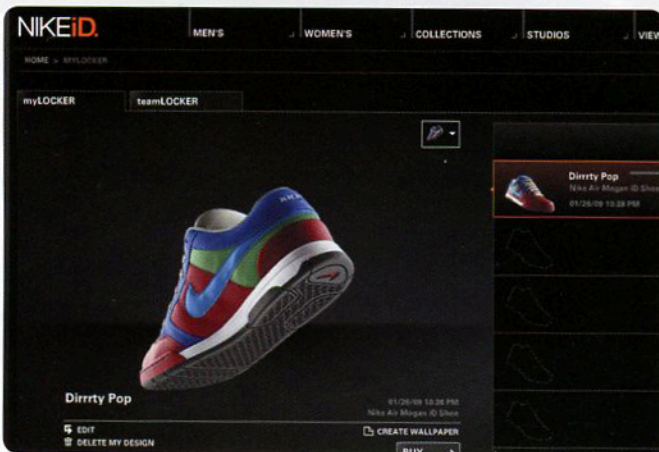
NIKEiD.

MEN'S

WOMEN'S

COLLECTIONS

STUDIOS

VIEW

HOME > MYLOCKER

myLOCKER

teamLOCKER

Dirrrty Pop

Nike Air Mogan iD Shoe

01/26/09 10:38 PM

Dirrrty Pop

01/26/09 10:38 PM

Nike Air Mogan iD Shoe

EDIT

DELETE MY DESIGN

CREATE WALLPAPER

BUY